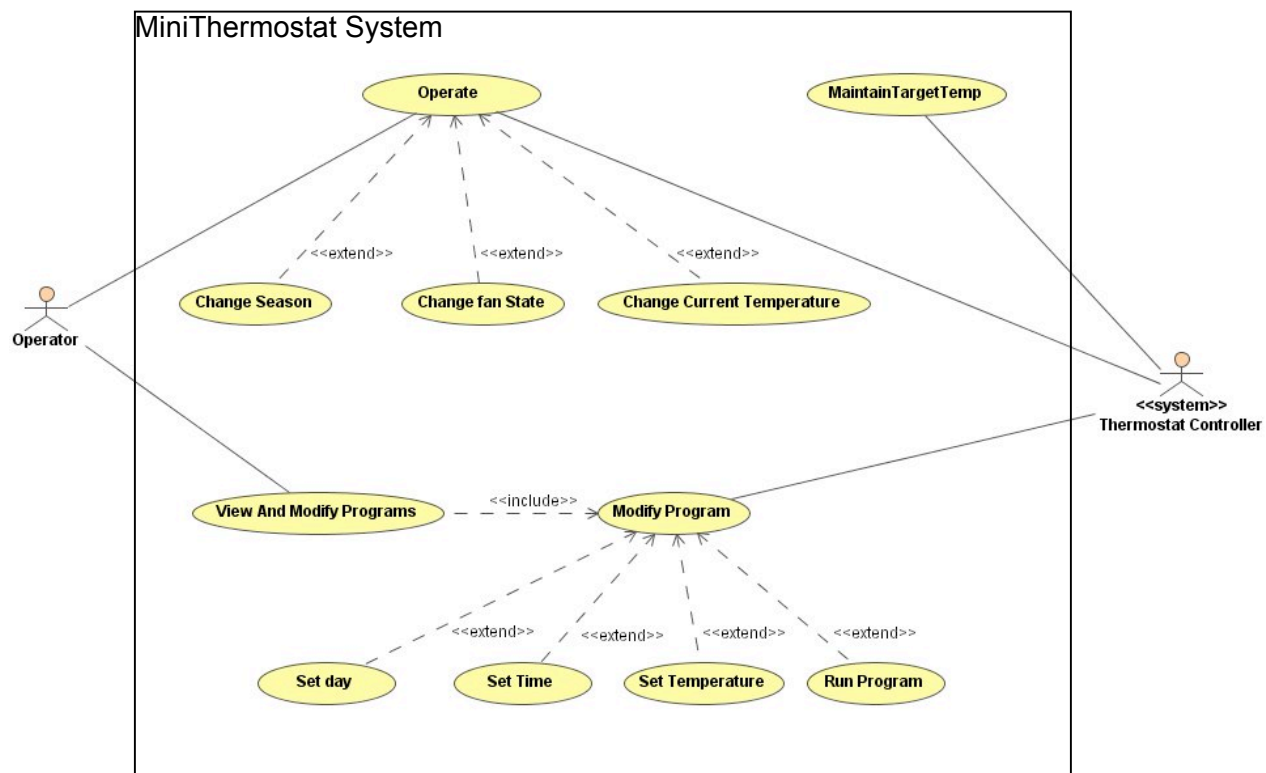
MiniThermostat System

Operate

MaintainTargetTemp

<<extend>>

<<extend>>

<<extend>>

Operator

Change Season

Change fan State

Change Current Temperature

<<system>>
Thermostat Controller

<<include>>

View And Modify Programs

Modify Program

<<extend>>

<<extend>>

<<extend>>

<<extend>>

Set day

Set Time

Set Temperature

Run Program